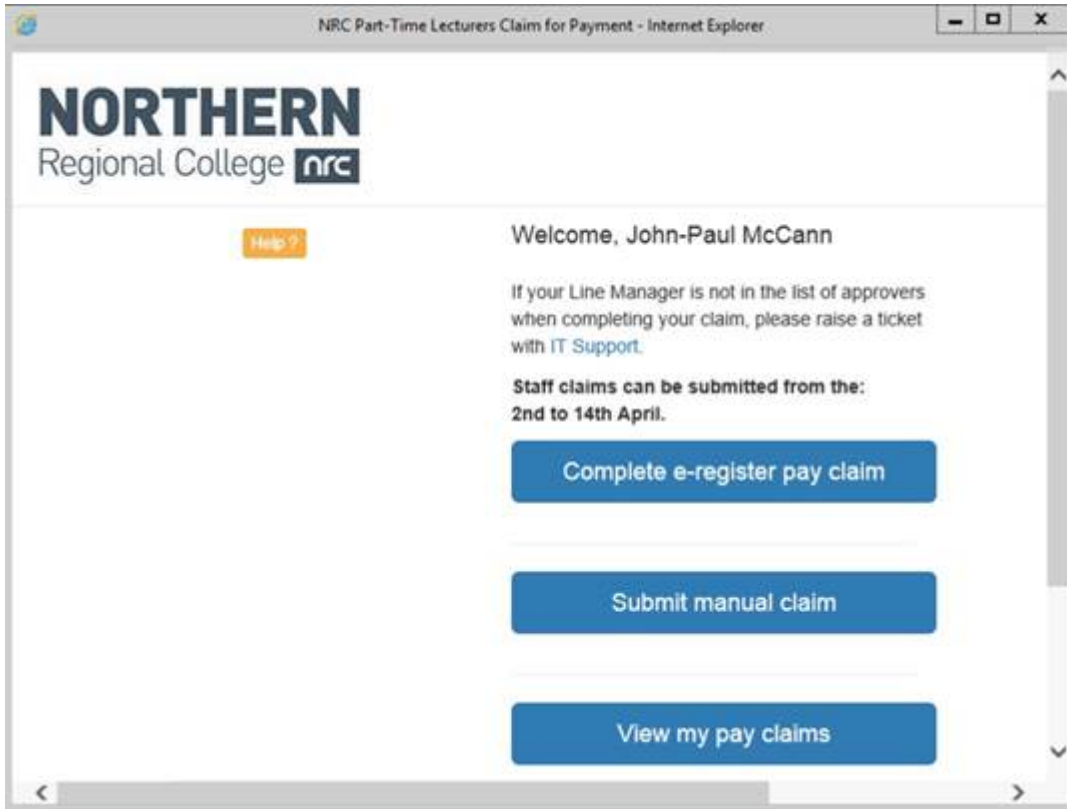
NRC Part-Time Lecturers Claim for Payment - Internet Explorer

NORTHERN
Regional College nrc

Help ?

Welcome, John-Paul McCann

If your Line Manager is not in the list of approvers when completing your claim, please raise a ticket with IT Support.

**Staff claims can be submitted from the: 2nd to 14th April.**

Complete e-register pay claim

Submit manual claim

View my pay claims